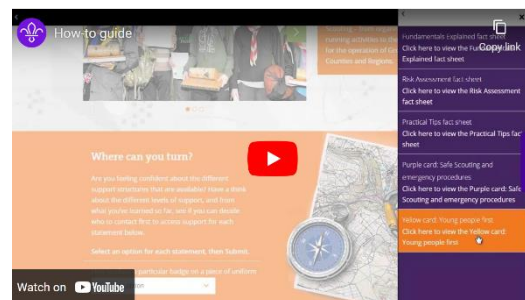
How-to guide

Copy link

running activities to the ... for the operation of ... Counties and Regions.

Where can you turn?

Are you feeling confident about the different support structures that are available? Have a think about the different levels of support, and from what you've learned so far, see if you can decide who to contact first to access support for each statement below.

Select an option for each statement, then Submit.

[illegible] particular badge on a piece of uniform.

Fundamentals Explained fact sheet
Click here to view the Fundamentals Explained fact sheet

Risk Assessment fact sheet
Click here to view the Risk Assessment fact sheet

Practical Tips fact sheet
Click here to view the Practical Tips fact sheet

Purple card: Safe Scouting and emergency procedures
Click here to view the Purple card: Safe Scouting and emergency procedures

Yellow card: Young people first
Click here to view the Yellow card: Young people first

Watch on YouTube